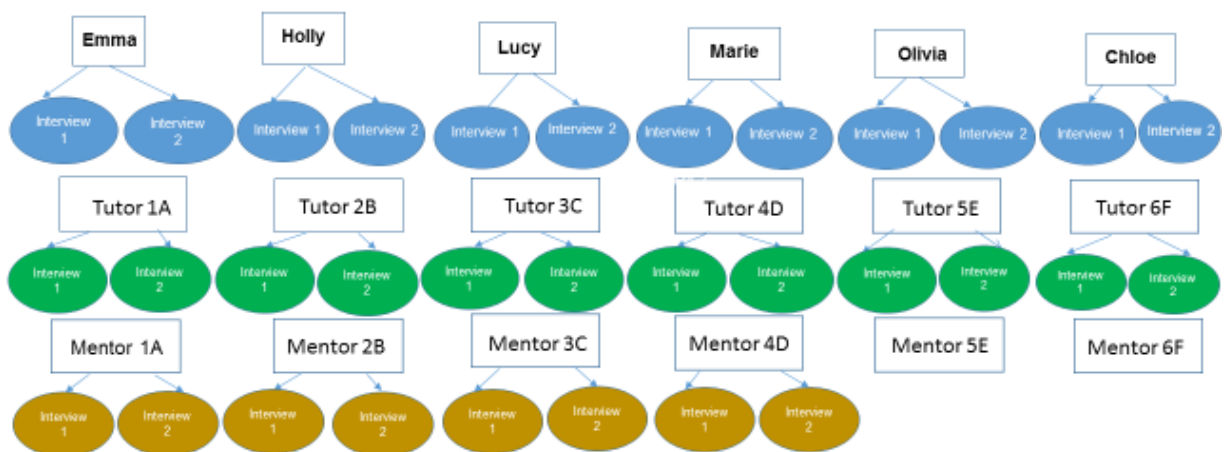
Emma

Interview 1

Interview 2

Holly

Interview 1

Interview 2

Lucy

Interview 1

Interview 2

Marie

Interview 1

Interview 2

Olivia

Interview 1

Interview 2

Chloe

Interview 1

Interview 2

Tutor 1A

Interview 1

Interview 2

Tutor 2B

Interview 1

Interview 2

Tutor 3C

Interview 1

Interview 2

Tutor 4D

Interview 1

Interview 2

Tutor 5E

Interview 1

Interview 2

Tutor 6F

Interview 1

Interview 2

Mentor 1A

Interview 1

Interview 2

Mentor 2B

Interview 1

Interview 2

Mentor 3C

Interview 1

Interview 2

Mentor 4D

Interview 1

Interview 2

Mentor 5E

Mentor 6F